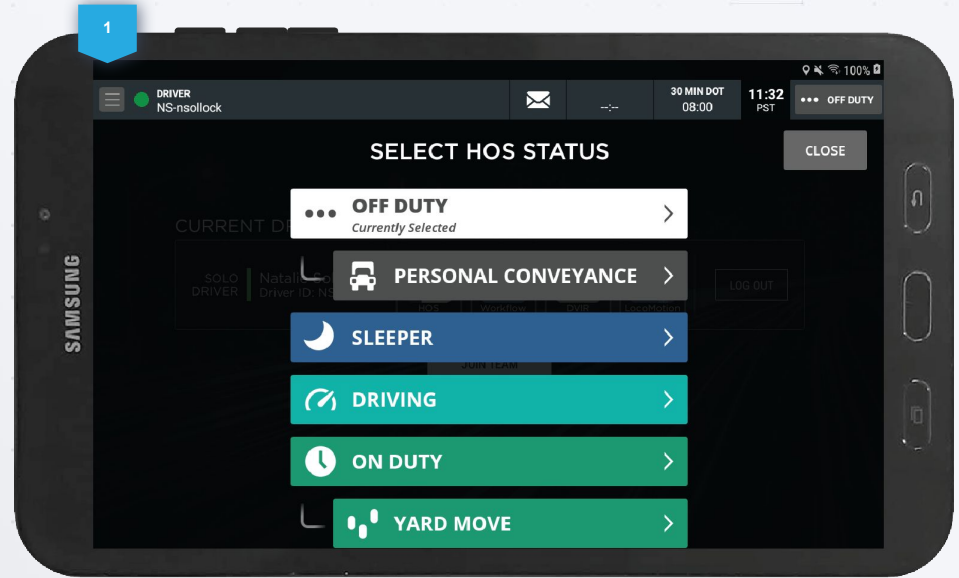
1

SAMSUNG

100%

DRIVER
NS-nsollock

--:--

30 MIN DOT
08:00

11:32
PST

••• OFF DUTY

SELECT HOS STATUS

CLOSE

CURRENT D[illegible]

SOLO DRIVER

Natal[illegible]
Driver ID: NS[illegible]

LOG OUT

HOS Workflow DVIR LocoMotion

JOIN TEAM

••• OFF DUTY
Currently Selected

PERSONAL CONVEYANCE

SLEEPER

DRIVING

ON DUTY

YARD MOVE